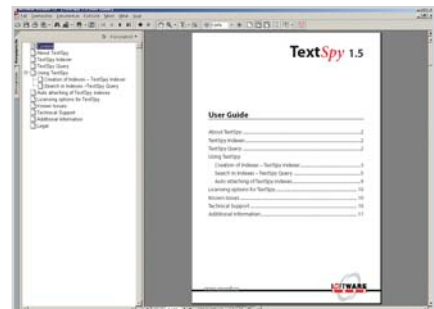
Contents
About TextSpy
TextSpy Indexer
TextSpy Query
Using TextSpy
Creation of Indexes – TextSpy Indexer
Search in Indexes – TextSpy Query
Auto attaching of TextSpy indexes
Licensing options for TextSpy
Known Issues
Technical Support
Additional Information
Legal

TextSpy 1.5

User Guide

About TextSpy ..... 2
TextSpy Indexer ..... 2
TextSpy Query ..... 2
Using TextSpy
Creation of Indexes – TextSpy Indexer ..... 3
Search in Indexes – TextSpy Query ..... 5
Auto attaching of TextSpy indexes ..... 9
Licensing options for TextSpy ..... 10
Known Issues ..... 10
Technical Support ..... 10
Additional Information ..... 11

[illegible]

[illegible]TWARE